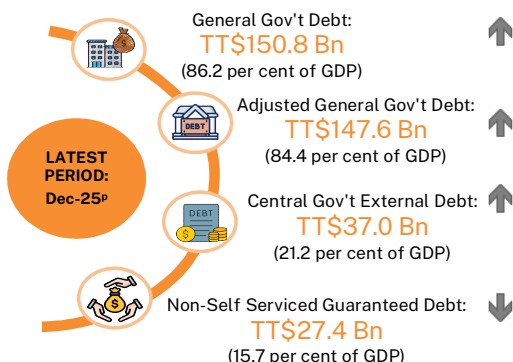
LATEST PERIOD: Dec-25$^p$

General Gov't Debt:
TT$150.8 Bn
(86.2 per cent of GDP)

DEBT
Adjusted General Gov't Debt:
TT$147.6 Bn
(84.4 per cent of GDP)

DEBT
Central Gov't External Debt:
TT$37.0 Bn
(21.2 per cent of GDP)

$
Non-Self Serviced Guaranteed Debt:
TT$27.4 Bn
(15.7 per cent of GDP)